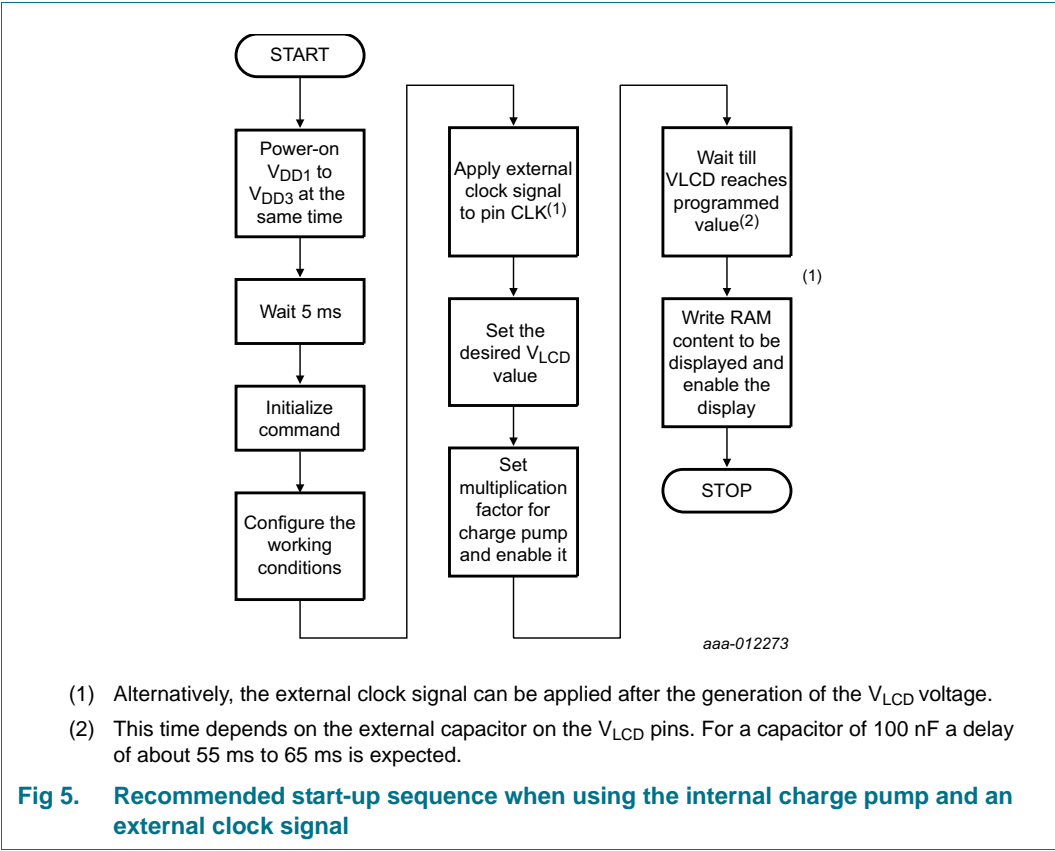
START

Power-on $V_{DD1}$ to $V_{DD3}$ at the same time

Wait 5 ms

Initialize command

Configure the working conditions

Apply external clock signal to pin CLK$^{(1)}$

Set the desired $V_{LCD}$ value

Set multiplication factor for charge pump and enable it

Wait till VLCD reaches programmed value$^{(2)}$

(1)

Write RAM content to be displayed and enable the display

STOP

aaa-012273

(1) Alternatively, the external clock signal can be applied after the generation of the $V_{LCD}$ voltage.

(2) This time depends on the external capacitor on the $V_{LCD}$ pins. For a capacitor of 100 nF a delay of about 55 ms to 65 ms is expected.

Fig 5. Recommended start-up sequence when using the internal charge pump and an external clock signal